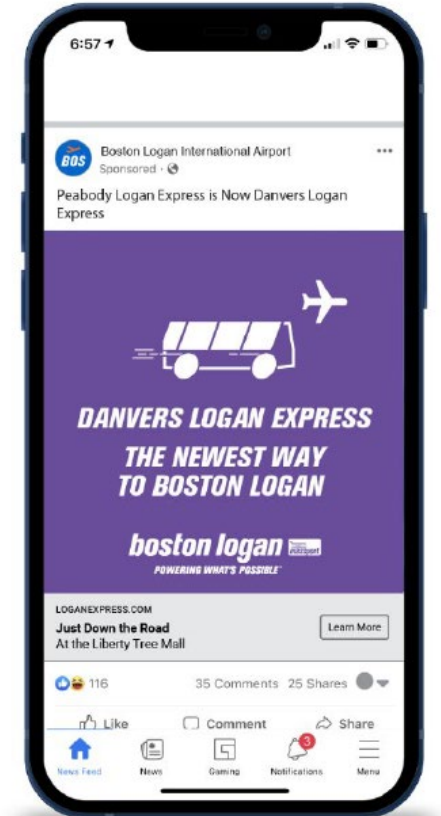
6:57

BOS

Boston Logan International Airport
Sponsored ·

···

Peabody Logan Express is Now Danvers Logan Express

DANVERS LOGAN EXPRESS
THE NEWEST WAY TO BOSTON LOGAN

boston logan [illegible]
POWERING WHAT'S POSSIBLE

LOGANEXPRESS.COM
Just Down the Road
At the Liberty Tree Mall

Learn More

116

35 Comments 25 Shares

Like

Comment

Share

News Feed

News

Gaming

3

Notifications

Menu